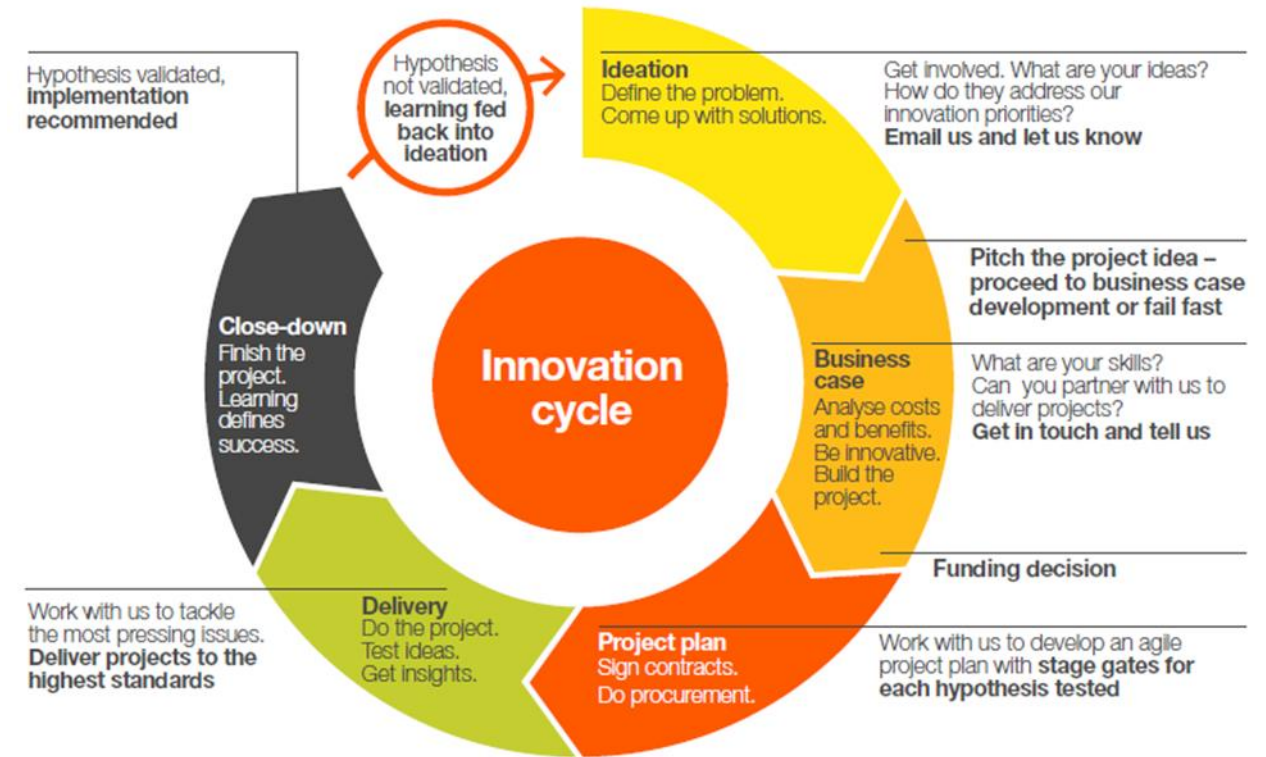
Hypothesis validated, **implementation recommended**

Hypothesis not validated, **learning fed back into ideation**

**Ideation**
Define the problem.
Come up with solutions.

Get involved. What are your ideas? How do they address our innovation priorities?
**Email us and let us know**

**Pitch the project idea – proceed to business case development or fail fast**

**Innovation cycle**

**Close-down**
Finish the project.
Learning defines success.

**Business case**
Analyse costs and benefits.
Be innovative.
Build the project.

What are your skills?
Can you partner with us to deliver projects?
**Get in touch and tell us**

**Funding decision**

Work with us to tackle the most pressing issues.
**Deliver projects to the highest standards**

**Delivery**
Do the project.
Test ideas.
Get insights.

**Project plan**
Sign contracts.
Do procurement.

Work with us to develop an agile project plan with **stage gates for each hypothesis tested**